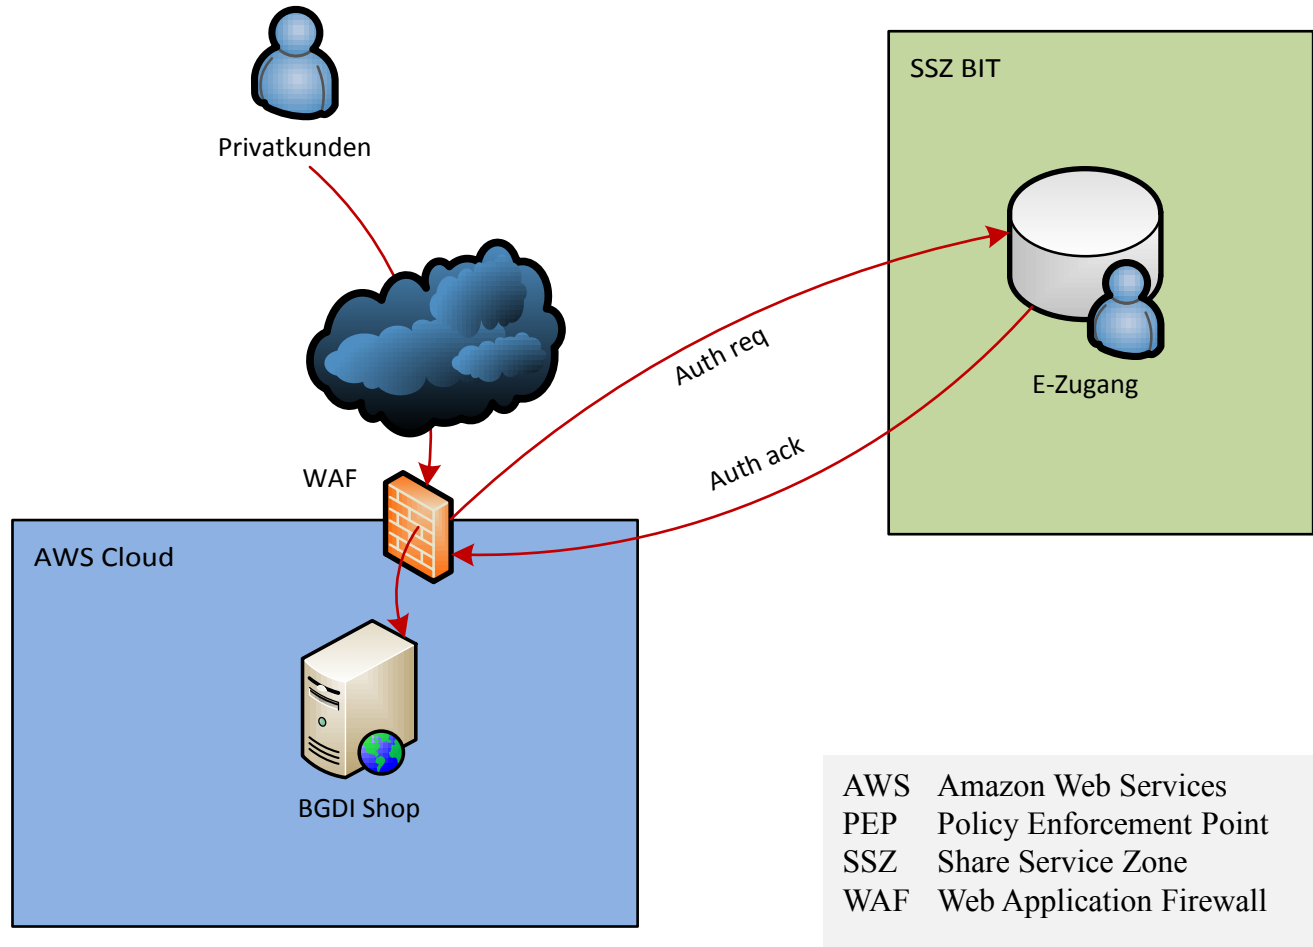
Privatkunden

SSZ BIT

E-Zugang

Auth req

Auth ack

WAF

AWS Cloud

BGDI Shop

| | |
|---|---|
| AWS | Amazon Web Services |
| PEP | Policy Enforcement Point |
| SSZ | Share Service Zone |
| WAF | Web Application Firewall |